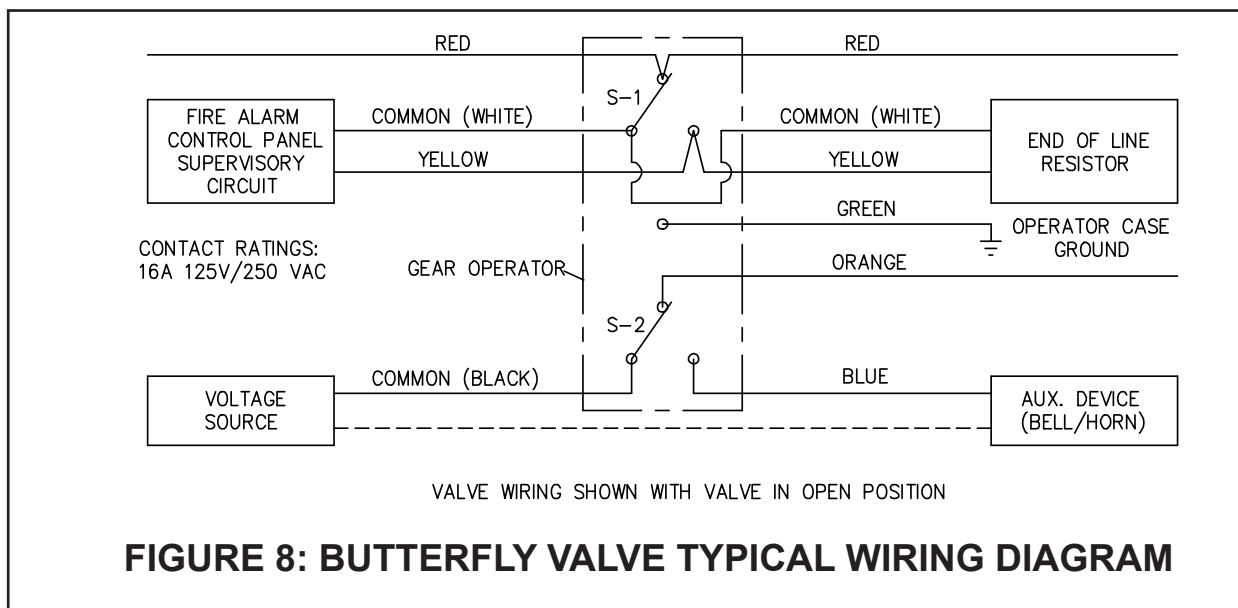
RED

RED

S-1

FIRE ALARM CONTROL PANEL SUPERVISORY CIRCUIT

COMMON (WHITE)

YELLOW

COMMON (WHITE)

YELLOW

END OF LINE RESISTOR

GREEN

OPERATOR CASE GROUND

CONTACT RATINGS: 16A 125V/250 VAC

GEAR OPERATOR

ORANGE

S-2

VOLTAGE SOURCE

COMMON (BLACK)

BLUE

AUX. DEVICE (BELL/HORN)

VALVE WIRING SHOWN WITH VALVE IN OPEN POSITION

FIGURE 8: BUTTERFLY VALVE TYPICAL WIRING DIAGRAM